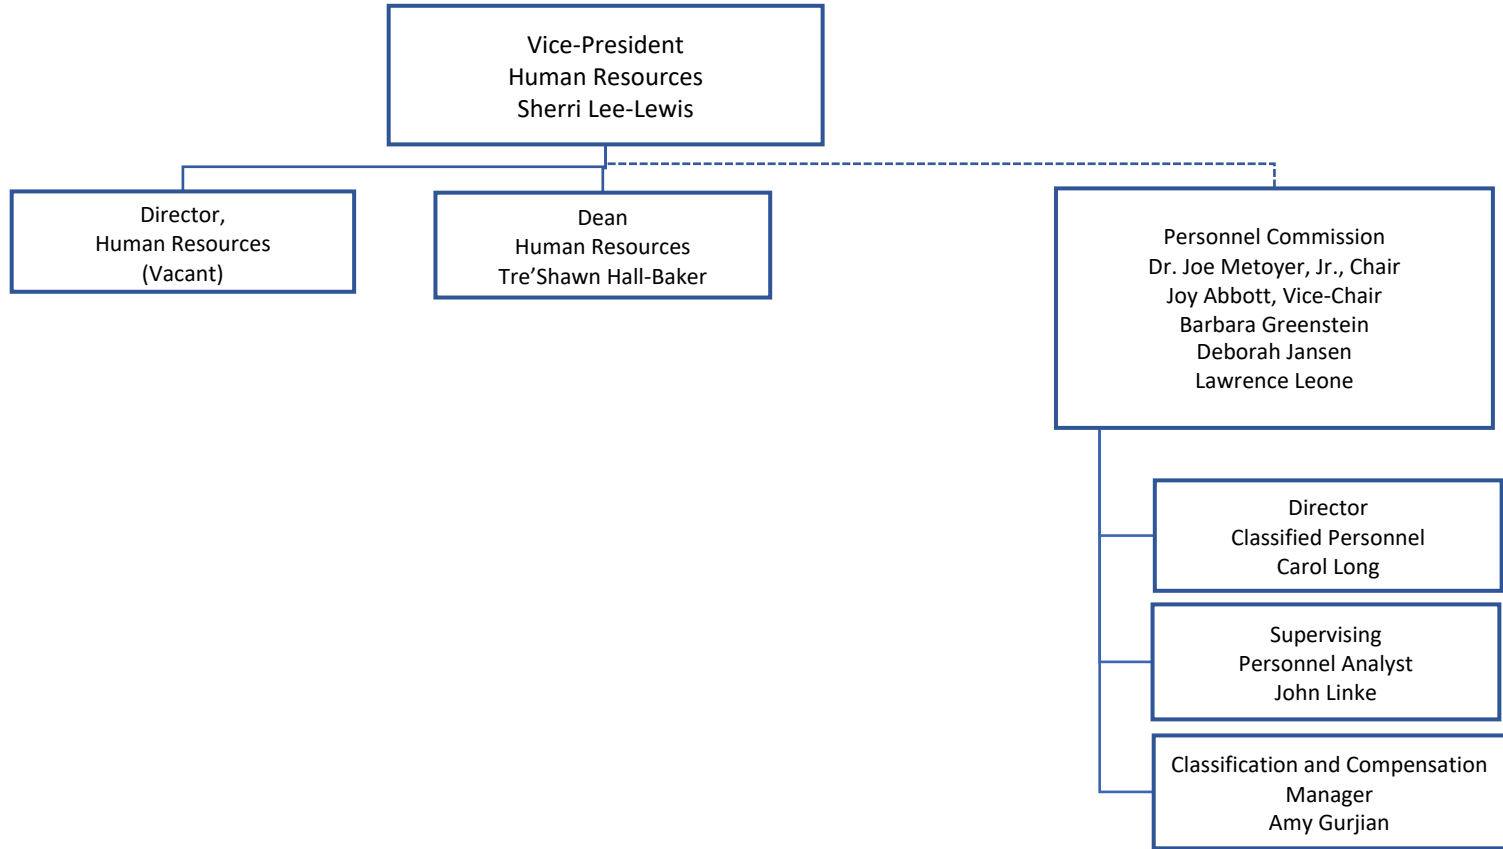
Vice-President
Human Resources
Sherri Lee-Lewis

Director,
Human Resources
(Vacant)

Dean
Human Resources
Tre'Shawn Hall-Baker

Personnel Commission
Dr. Joe Metoyer, Jr., Chair
Joy Abbott, Vice-Chair
Barbara Greenstein
Deborah Jansen
Lawrence Leone

Director
Classified Personnel
Carol Long

Supervising
Personnel Analyst
John Linke

Classification and Compensation
Manager
Amy Gurjian